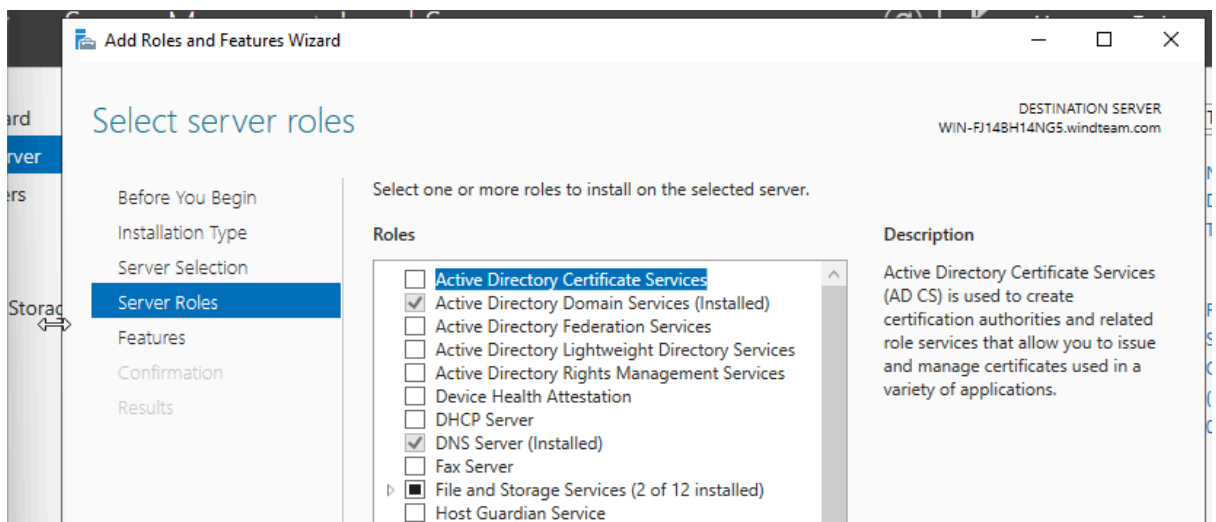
ard
rver
ers
Storag

Add Roles and Features Wizard

Select server roles

DESTINATION SERVER
WIN-FJ14BH14NG5.windteam.com

Before You Begin
Installation Type
Server Selection
Server Roles
Features
Confirmation
Results

Select one or more roles to install on the selected server.

Roles

Active Directory Certificate Services
Active Directory Domain Services (Installed)
Active Directory Federation Services
Active Directory Lightweight Directory Services
Active Directory Rights Management Services
Device Health Attestation
DHCP Server
DNS Server (Installed)
Fax Server
File and Storage Services (2 of 12 installed)
Host Guardian Service

Description

Active Directory Certificate Services (AD CS) is used to create certification authorities and related role services that allow you to issue and manage certificates used in a variety of applications.